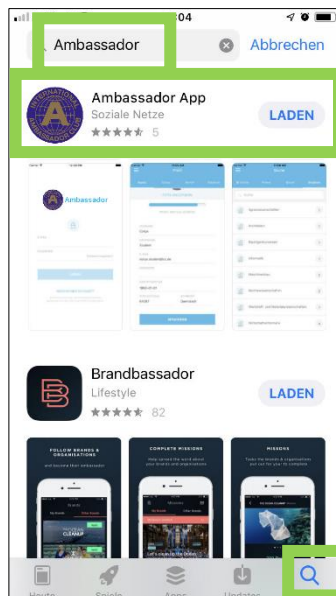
04

Ambassador

Abbrechen

INTERNATIONAL AMBASSADOR CLUB

Ambassador App

Soziale Netze

5

LADEN

Ambassador

Brandbassador

Lifestyle

82

LADEN

FOLLOW BRANDS & ORGANISATIONS

COMPLETE MISSIONS

MISSIONS

Heute

Spiele

Apps

Updates